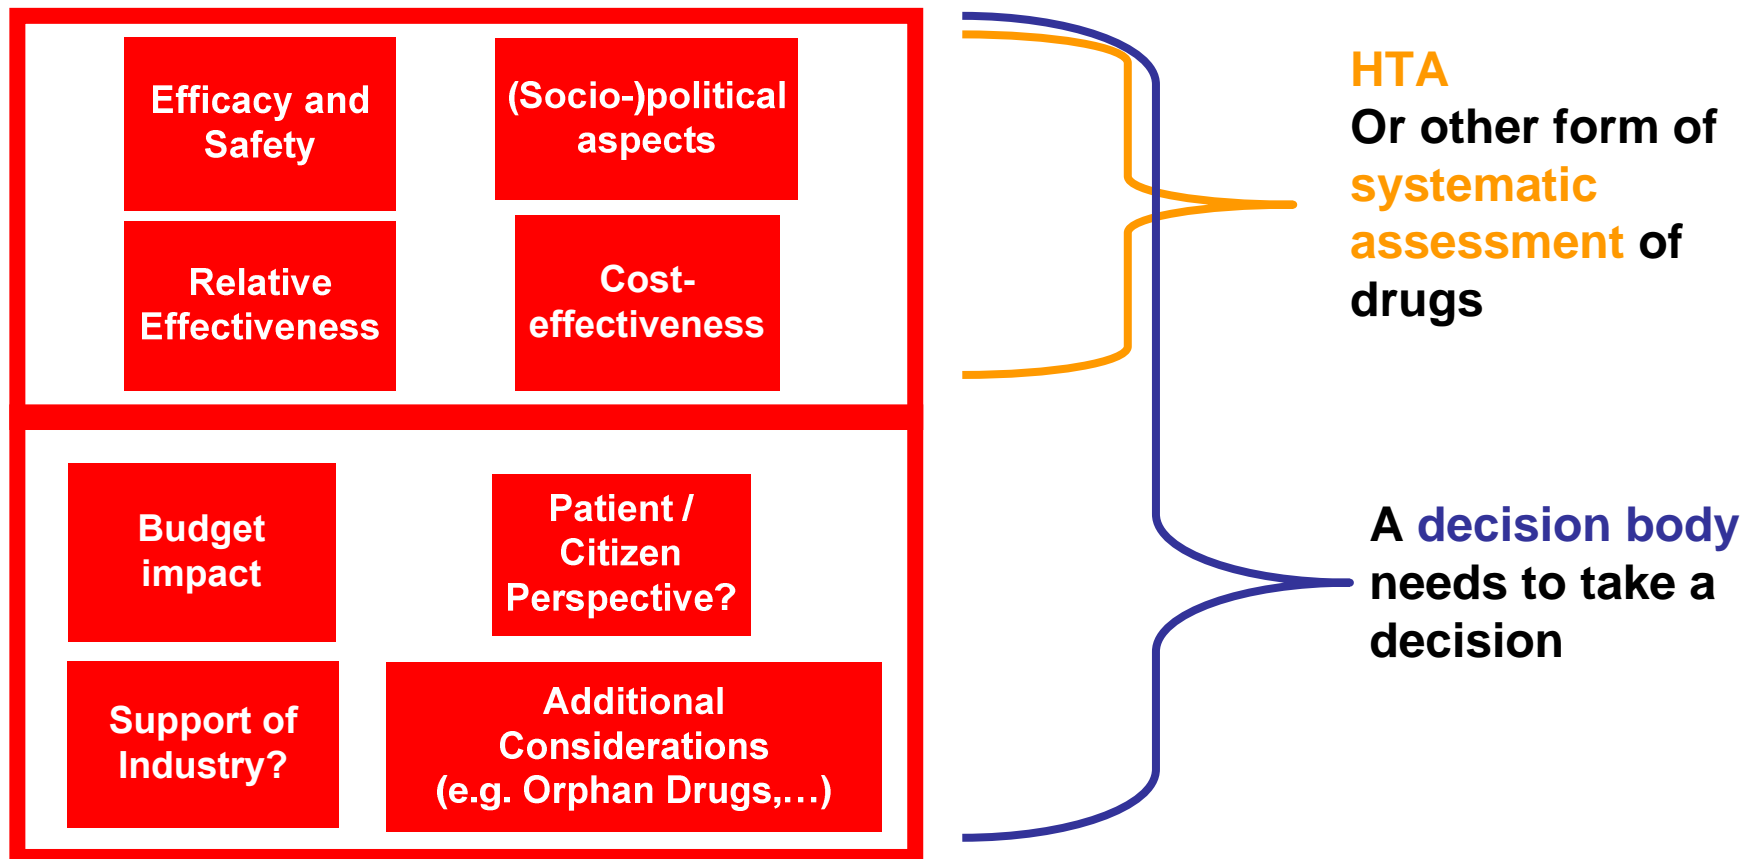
Efficacy and Safety

(Socio-)political aspects

Relative Effectiveness

Cost-effectiveness

Budget impact

Patient / Citizen Perspective?

Support of Industry?

Additional Considerations (e.g. Orphan Drugs,…)

HTA
Or other form of systematic assessment of drugs

A decision body needs to take a decision